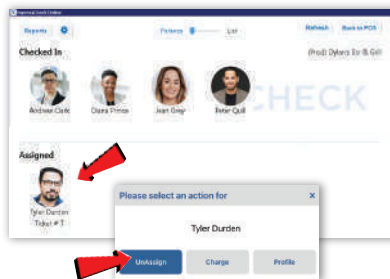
Reports

Pictures List

Refresh Back to POS

Checked In

(Prod) Dylans Bar & Grill

Andrew Clark

Diana Prince

Jean Grey

Peter Quill

CHECK

Assigned

Tyler Durden
Ticket # 1

Please select an action for ×

Tyler Durden

UnAssign Charge Profile